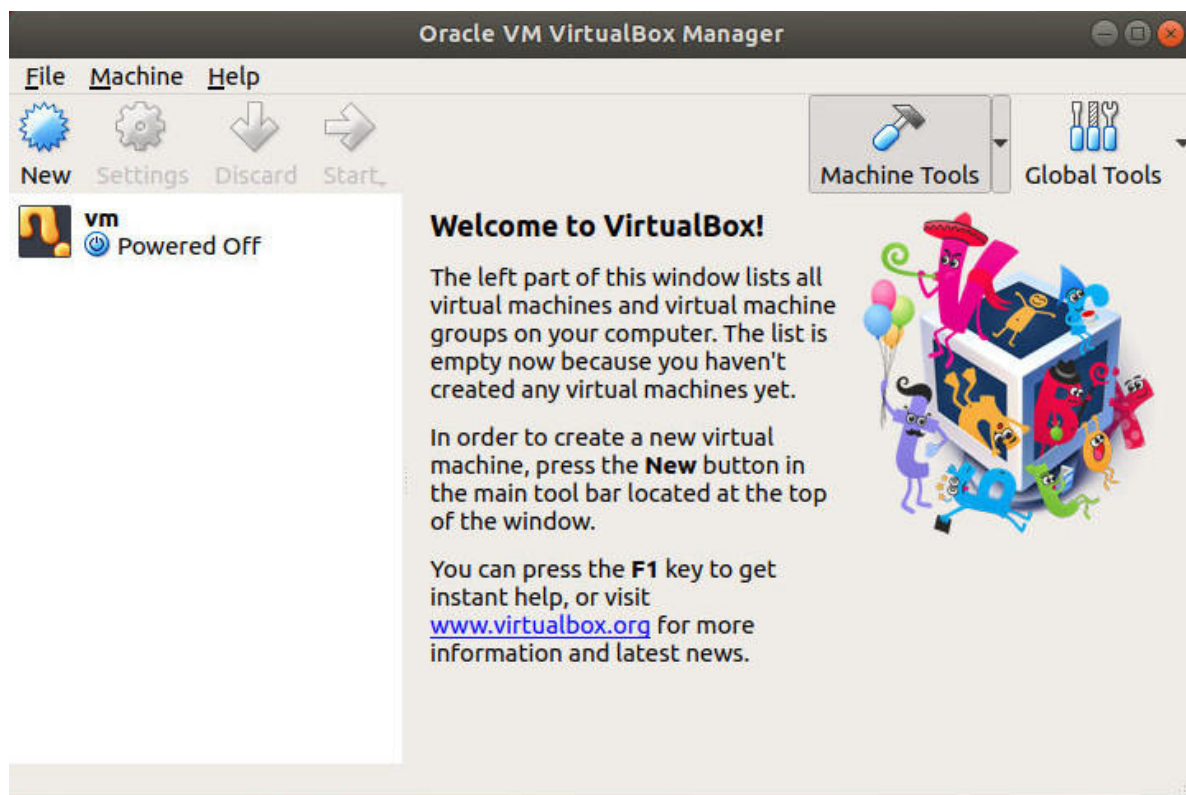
Oracle VM VirtualBox Manager

File Machine Help

New Settings Discard Start

Machine Tools Global Tools

vm
Powered Off

Welcome to VirtualBox!

The left part of this window lists all virtual machines and virtual machine groups on your computer. The list is empty now because you haven't created any virtual machines yet.

In order to create a new virtual machine, press the **New** button in the main tool bar located at the top of the window.

You can press the **F1** key to get instant help, or visit www.virtualbox.org for more information and latest news.